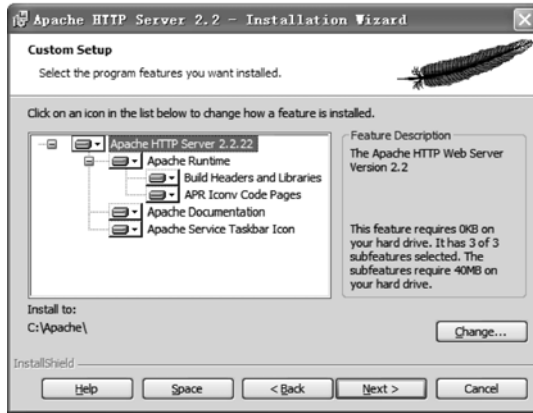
Apache HTTP Server 2.2 - Installation Wizard

Custom Setup

Select the program features you want installed.

Click on an icon in the list below to change how a feature is installed.

Apache HTTP Server 2.2.22
Apache Runtime
Build Headers and Libraries
APR Iconv Code Pages
Apache Documentation
Apache Service Taskbar Icon

Feature Description

The Apache HTTP Web Server Version 2.2

This feature requires 0KB on your hard drive. It has 3 of 3 subfeatures selected. The subfeatures require 40MB on your hard drive.

Install to:
C:\Apache\

Change...

InstallShield

Help | Space | < Back | Next > | Cancel